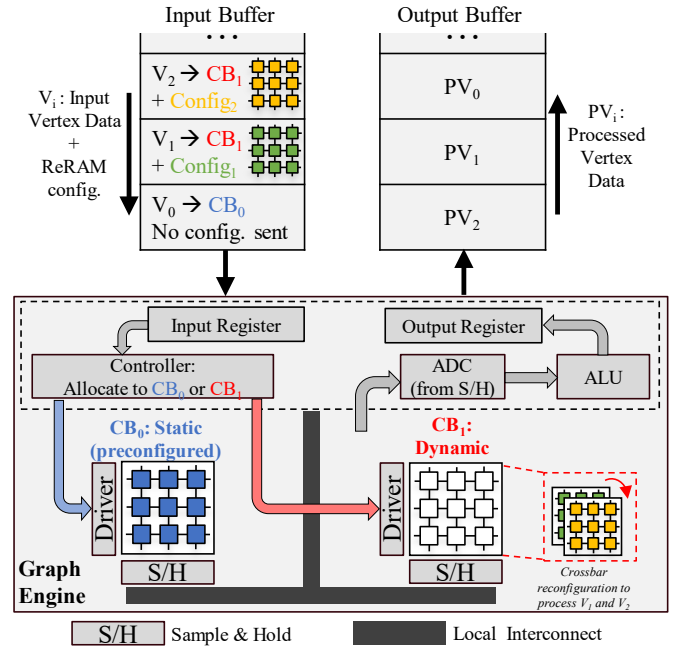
Input Buffer

Output Buffer

...

$V_2$ → $CB_1$ + $Config_2$

$V_1$ → $CB_1$ + $Config_1$

$V_0$ → $CB_0$
No config. sent

$V_i$ : Input Vertex Data + ReRAM config.

...

$PV_0$

$PV_1$

$PV_2$

$PV_i$ : Processed Vertex Data

Input Register

Output Register

Controller:
Allocate to $CB_0$ or $CB_1$

ADC (from S/H)

ALU

$CB_0$: Static (preconfigured)

$CB_1$: Dynamic

Driver

Driver

S/H

S/H

Graph Engine

Crossbar reconfiguration to process $V_1$ and $V_2$

S/H Sample & Hold

Local Interconnect